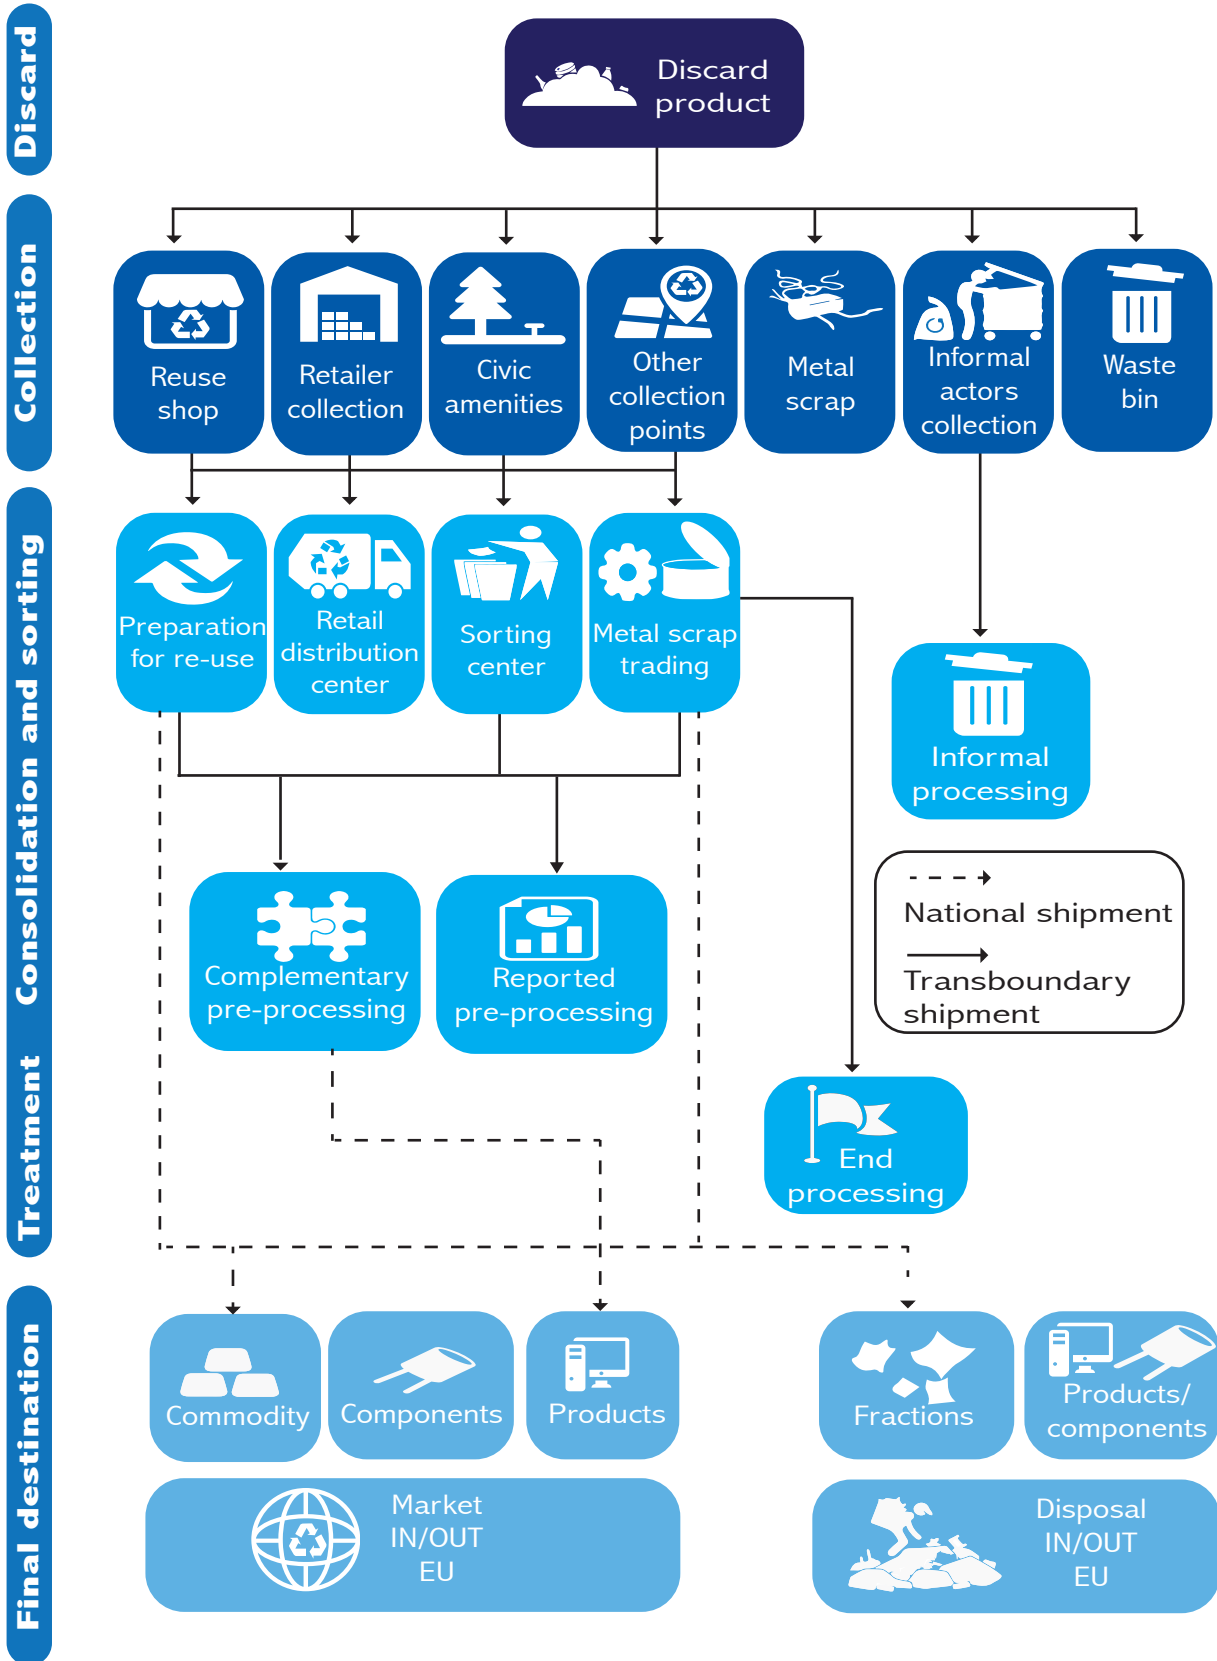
Discard

Collection

Consolidation and sorting

Treatment

Final destination

Discard product

Reuse shop

Retailer collection

Civic amenities

Other collection points

Metal scrap

Informal actors collection

Waste bin

Preparation for re-use

Retail distribution center

Sorting center

Metal scrap trading

Informal processing

National shipment

Transboundary shipment

Complementary pre-processing

Reported pre-processing

End processing

Commodity

Components

Products

Fractions

Products/ components

Market IN/OUT EU

Disposal IN/OUT EU